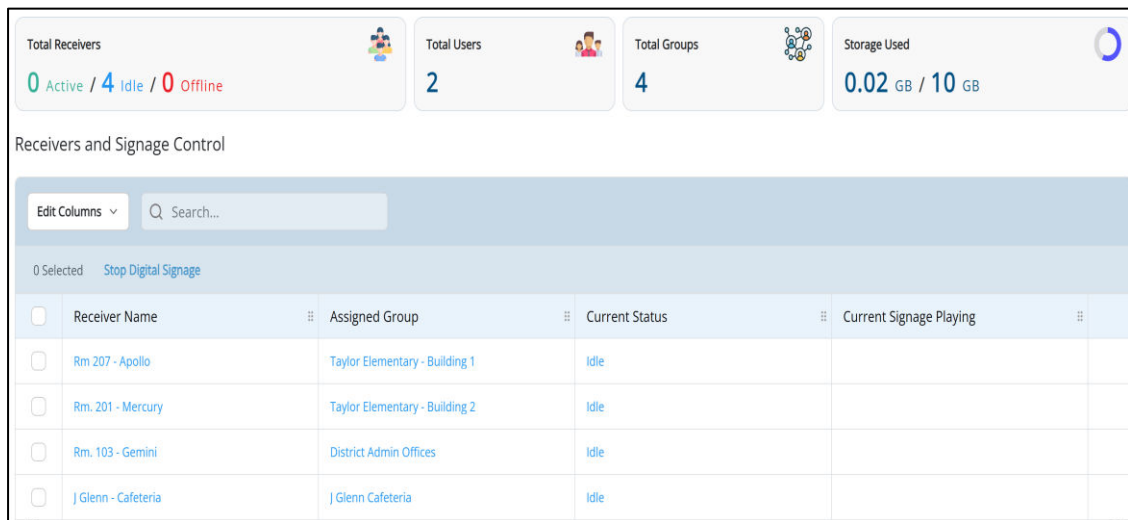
Total Receivers
0 Active / 4 Idle / 0 Offline

Total Users
2

Total Groups
4

Storage Used
0.02 GB / 10 GB

Receivers and Signage Control

Edit Columns
Search...

0 Selected Stop Digital Signage

| Receiver Name | Assigned Group | Current Status | Current Signage Playing |
|---|---|---|---|
| Rm 207 - Apollo | Taylor Elementary - Building 1 | Idle | |
| Rm. 201 - Mercury | Taylor Elementary - Building 2 | Idle | |
| Rm. 103 - Gemini | District Admin Offices | Idle | |
| J Glenn - Cafeteria | J Glenn Cafeteria | Idle | |